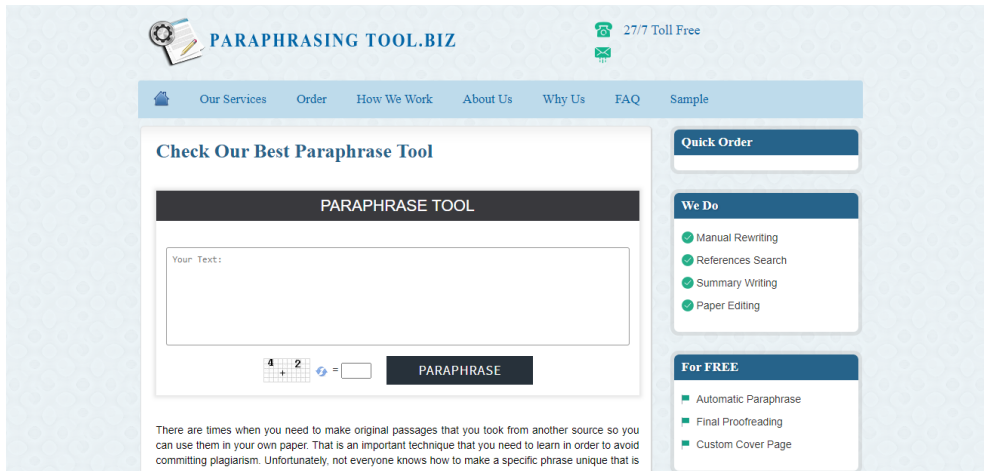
PARAPHRASING TOOL.BIZ

27/7 Toll Free

Our Services Order How We Work About Us Why Us FAQ Sample

Check Our Best Paraphrase Tool

PARAPHRASE TOOL

Your Text:

4 + 2 =

PARAPHRASE

There are times when you need to make original passages that you took from another source so you can use them in your own paper. That is an important technique that you need to learn in order to avoid committing plagiarism. Unfortunately, not everyone knows how to make a specific phrase unique that is

Quick Order

We Do

Manual Rewriting

References Search

Summary Writing

Paper Editing

For FREE

Automatic Paraphrase

Final Proofreading

Custom Cover Page